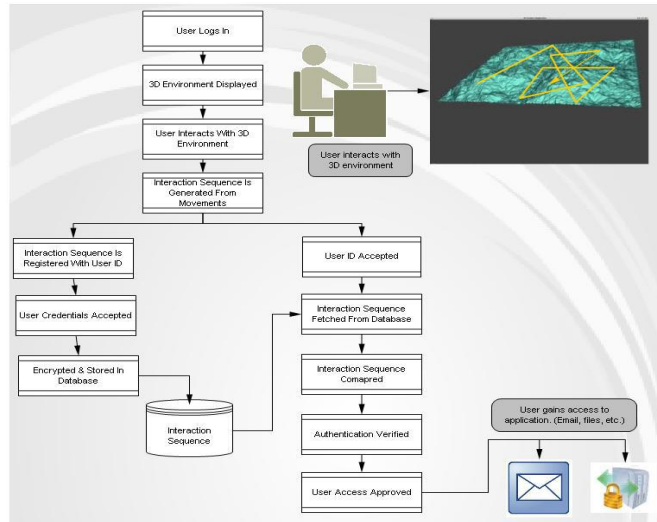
User Logs In

3D Environment Displayed

User Interacts With 3D Environment

User interacts with 3D environment

Interaction Sequence Is Generated From Movements

Interaction Sequence Is Registered With User ID

User Credentials Accepted

Encrypted & Stored In Database

Interaction Sequence

User ID Accepted

Interaction Sequence Fetched From Database

Interaction Sequence Comapred

Authentication Verified

User Access Approved

User gains access to application. (Email, files, etc.)